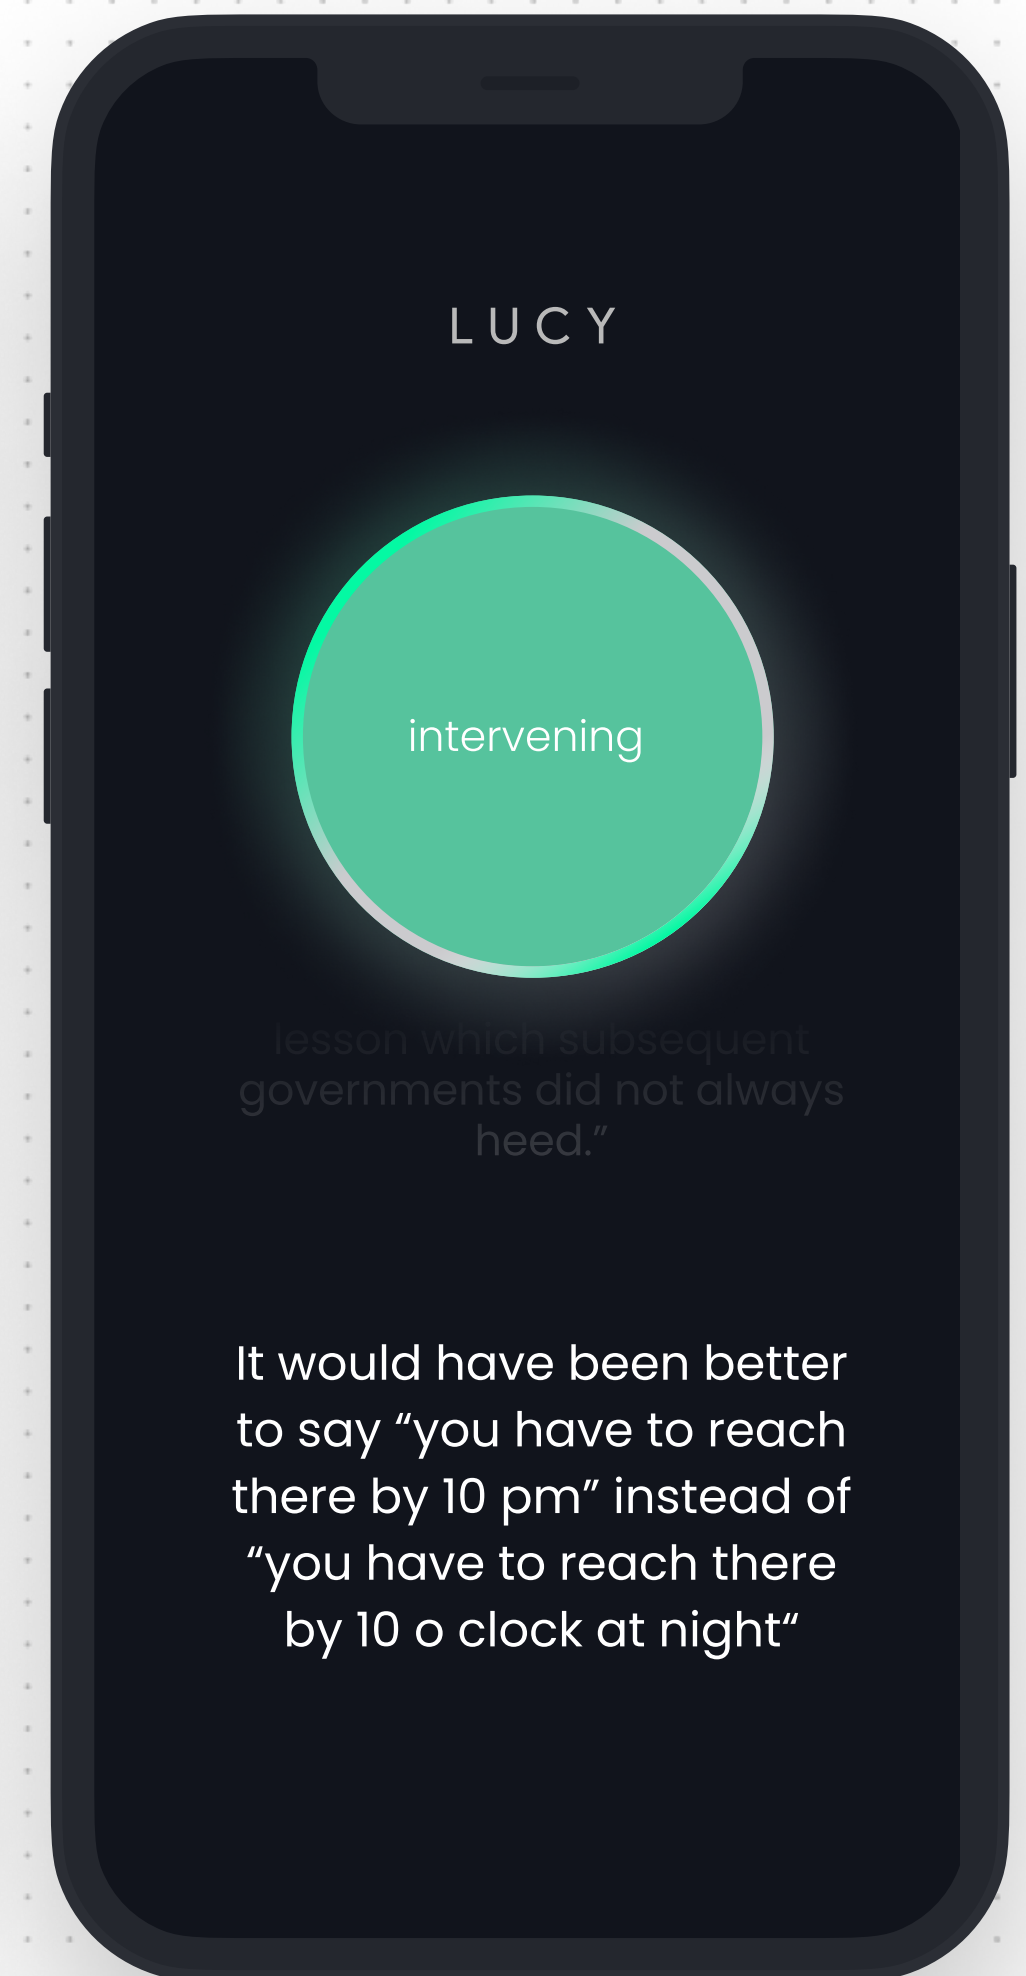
LUCY

intervening

lesson which subsequent governments did not always heed.”

It would have been better to say “you have to reach there by 10 pm” instead of “you have to reach there by 10 o clock at night“